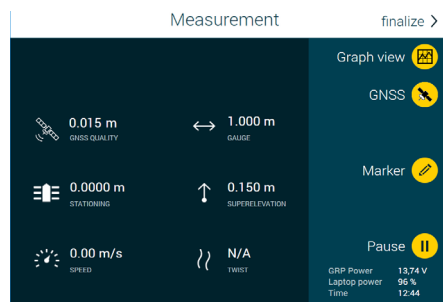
Measurement

finalize >

Graph view

GNSS

0.015 m
GNSS QUALITY

1.000 m
GAUGE

Marker

0.0000 m
STATIONING

0.150 m
SUPERELEVATION

0.00 m/s
SPEED

N/A
TWIST

Pause

GRP Power 13,74 V
Laptop power 96 %
Time 12:44